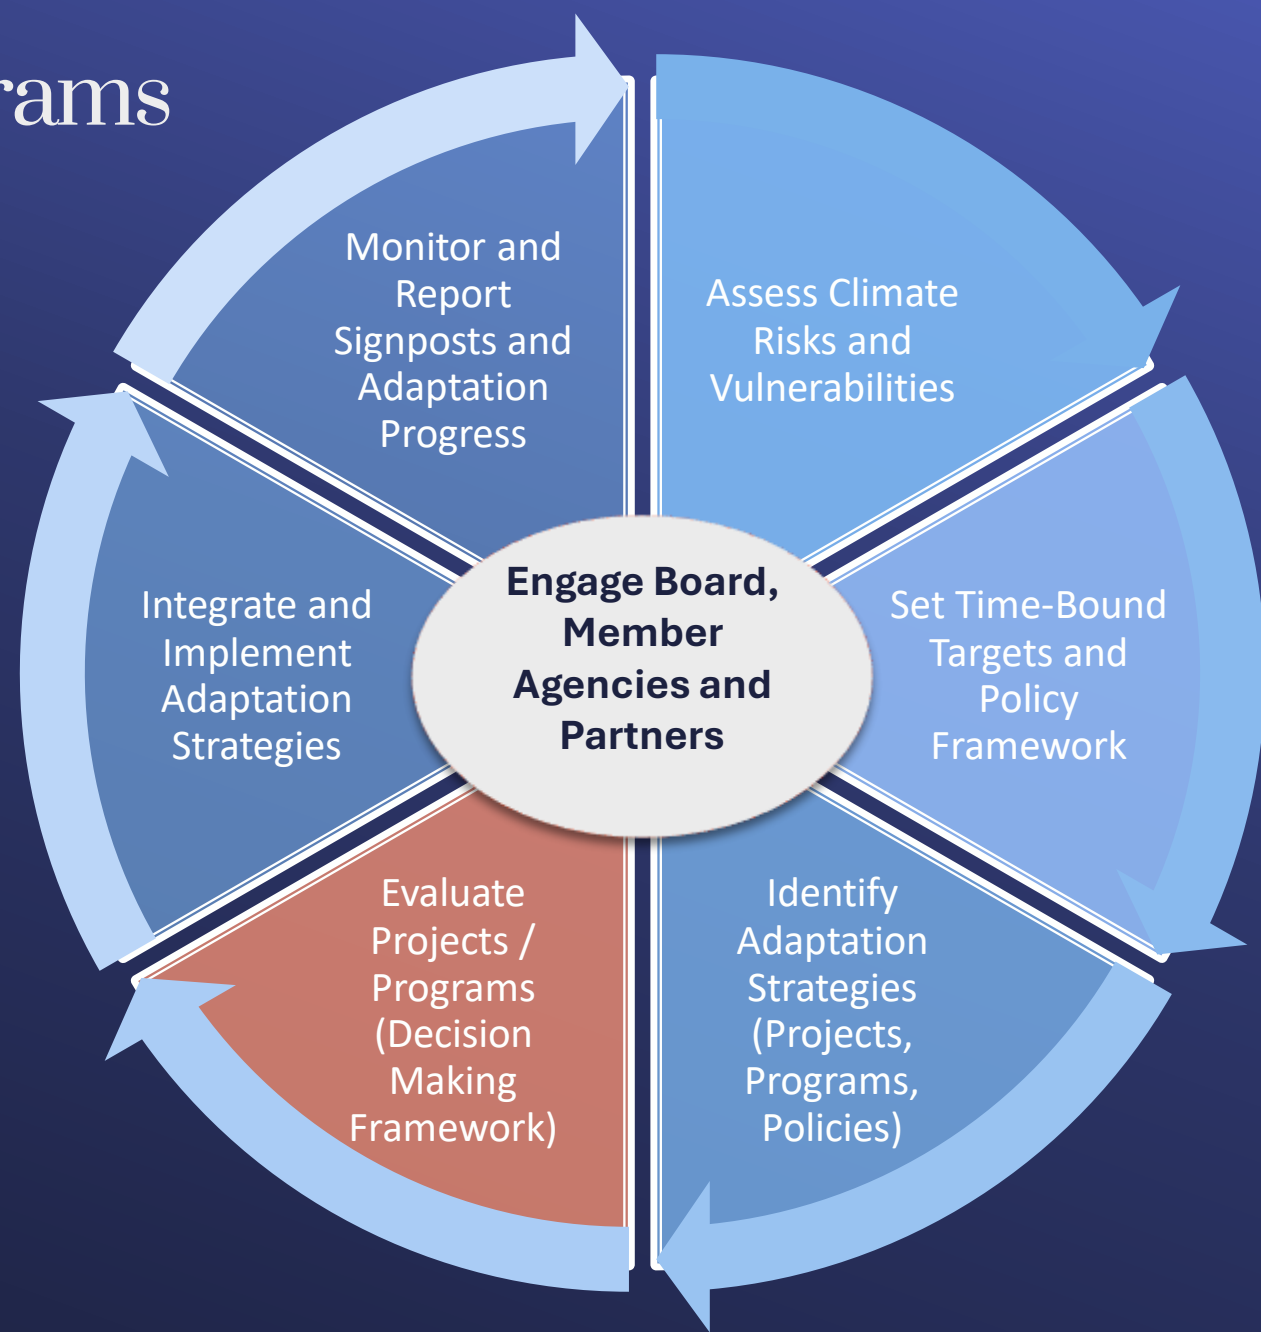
rams

Monitor and Report Signposts and Adaptation Progress

Assess Climate Risks and Vulnerabilities

Integrate and Implement Adaptation Strategies

Engage Board, Member Agencies and Partners

Set Time-Bound Targets and Policy Framework

Evaluate Projects / Programs (Decision Making Framework)

Identify Adaptation Strategies (Projects, Programs, Policies)